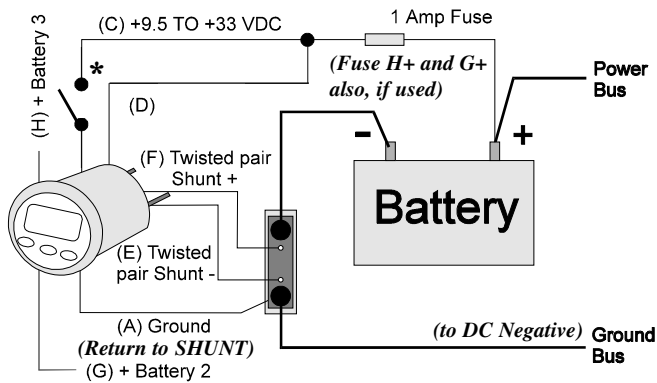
(C) +9.5 TO +33 VDC

1 Amp Fuse

(H) + Battery 3

*

(Fuse H+ and G+ also, if used)

Power Bus

(D)

-

+

(F) Twisted pair Shunt +

Battery

(E) Twisted pair Shunt -

(A) Ground

(Return to SHUNT)

(to DC Negative)

Ground Bus

(G) + Battery 2